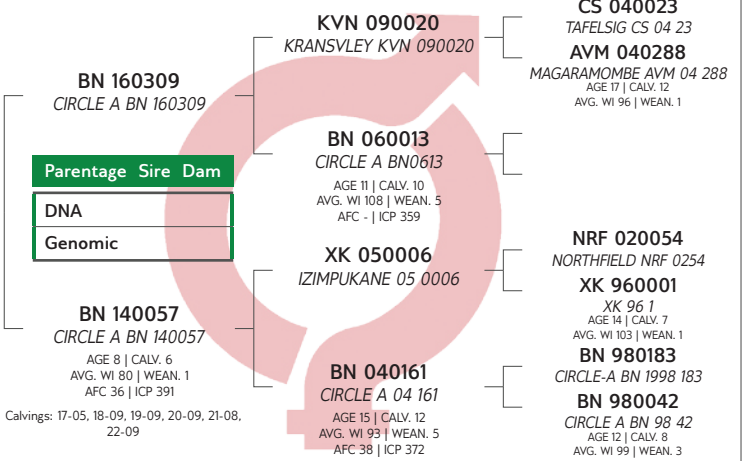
BN 160309
CIRCLE A BN 160309

Parentage Sire Dam

DNA

Genomic

BN 140057
CIRCLE A BN 140057
AGE 8 | CALV. 6
AVG. WI 80 | WEAN. 1
AFC 36 | ICP 391

Calvings: 17-05, 18-09, 19-09, 20-09, 21-08, 22-09

KVN 090020
KRANSVLEY KVN 090020

BN 060013
CIRCLE A BN0613
AGE 11 | CALV. 10
AVG. WI 108 | WEAN. 5
AFC - | ICP 359

XK 050006
IZIMPUKANE 05 0006

BN 040161
CIRCLE A 04 161
AGE 15 | CALV. 12
AVG. WI 93 | WEAN. 5
AFC 38 | ICP 372

CS 040023
TAFELSIG CS 04 23

AVM 040288
MAGARAMOMBE AVM 04 288
AGE 17 | CALV. 12
AVG. WI 96 | WEAN. 1

NRF 020054
NORTHFIELD NRF 0254

XK 960001
XK 96 1
AGE 14 | CALV. 7
AVG. WI 103 | WEAN. 1

BN 980183
CIRCLE-A BN 1998 183

BN 980042
CIRCLE A BN 98 42
AGE 12 | CALV. 8
AVG. WI 99 | WEAN. 3